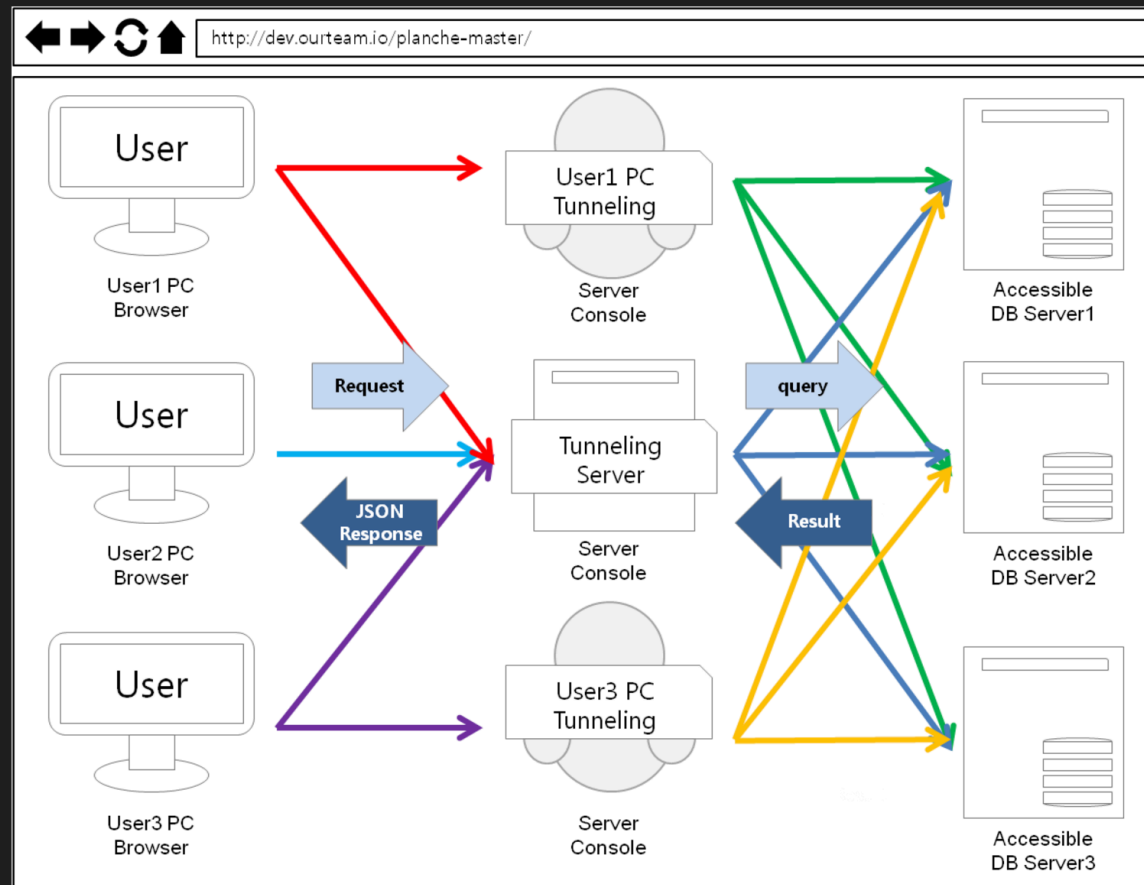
http://dev.ourteam.io/planche-master/

User

User1 PC
Browser

User1 PC
Tunneling

Server
Console

Accessible
DB Server1

Request

query

User

Tunneling
Server

JSON
Response

Result

User2 PC
Browser

Server
Console

Accessible
DB Server2

User

User3 PC
Tunneling

User3 PC
Browser

Server
Console

Accessible
DB Server3